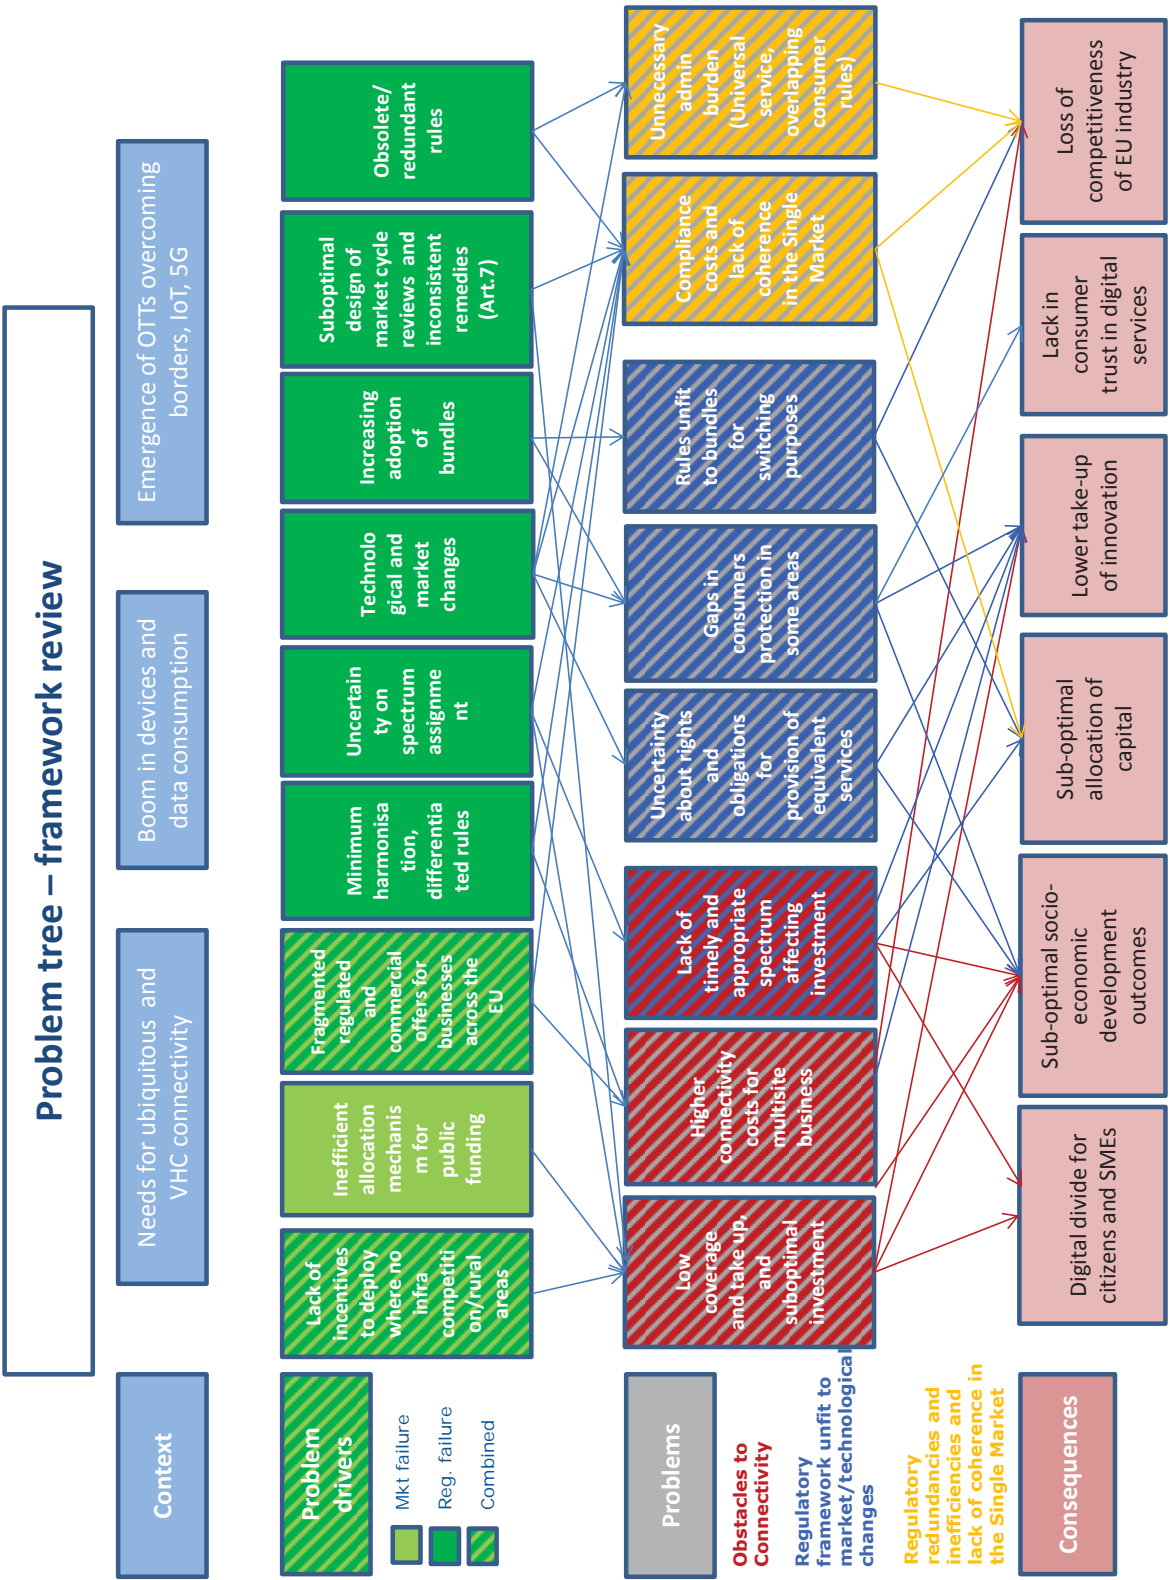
Problem tree – framework review

Context

Needs for ubiquitous and VHC connectivity

Boom in devices and data consumption

Emergence of OTTs overcoming borders, IoT, 5G

Problem drivers

Mkt failure

Reg. failure

Combined

Lack of incentives to deploy where no infra competition/rural areas

Inefficient allocation mechanism for public funding

Fragmented regulated and commercial offers for businesses across the EU

Minimum harmonisation, differentiated rules

Uncertainty on spectrum assignment

Technological and market changes

Increasing adoption of bundles

Suboptimal design of market cycle reviews and inconsistent remedies (Art.7)

Obsolete/ redundant rules

Problems

Obstacles to Connectivity

Regulatory framework unfit to market/technological changes

Regulatory redundancies and inefficiencies and lack of coherence in the Single Market

Low coverage and take up, and suboptimal investment

Higher connectivity costs for multisite business

Lack of timely and appropriate spectrum affecting investment

Uncertainty about rights and obligations for provision of equivalent services

Gaps in consumers protection in some areas

Rules unfit to bundles for switching purposes

Compliance costs and lack of coherence in the Single Market

Unnecessary admin burden (Universal service, overlapping consumer rules)

Consequences

Digital divide for citizens and SMEs

Sub-optimal socio-economic development outcomes

Sub-optimal allocation of capital

Lower take-up of innovation

Lack in consumer trust in digital services

Loss of competitiveness of EU industry